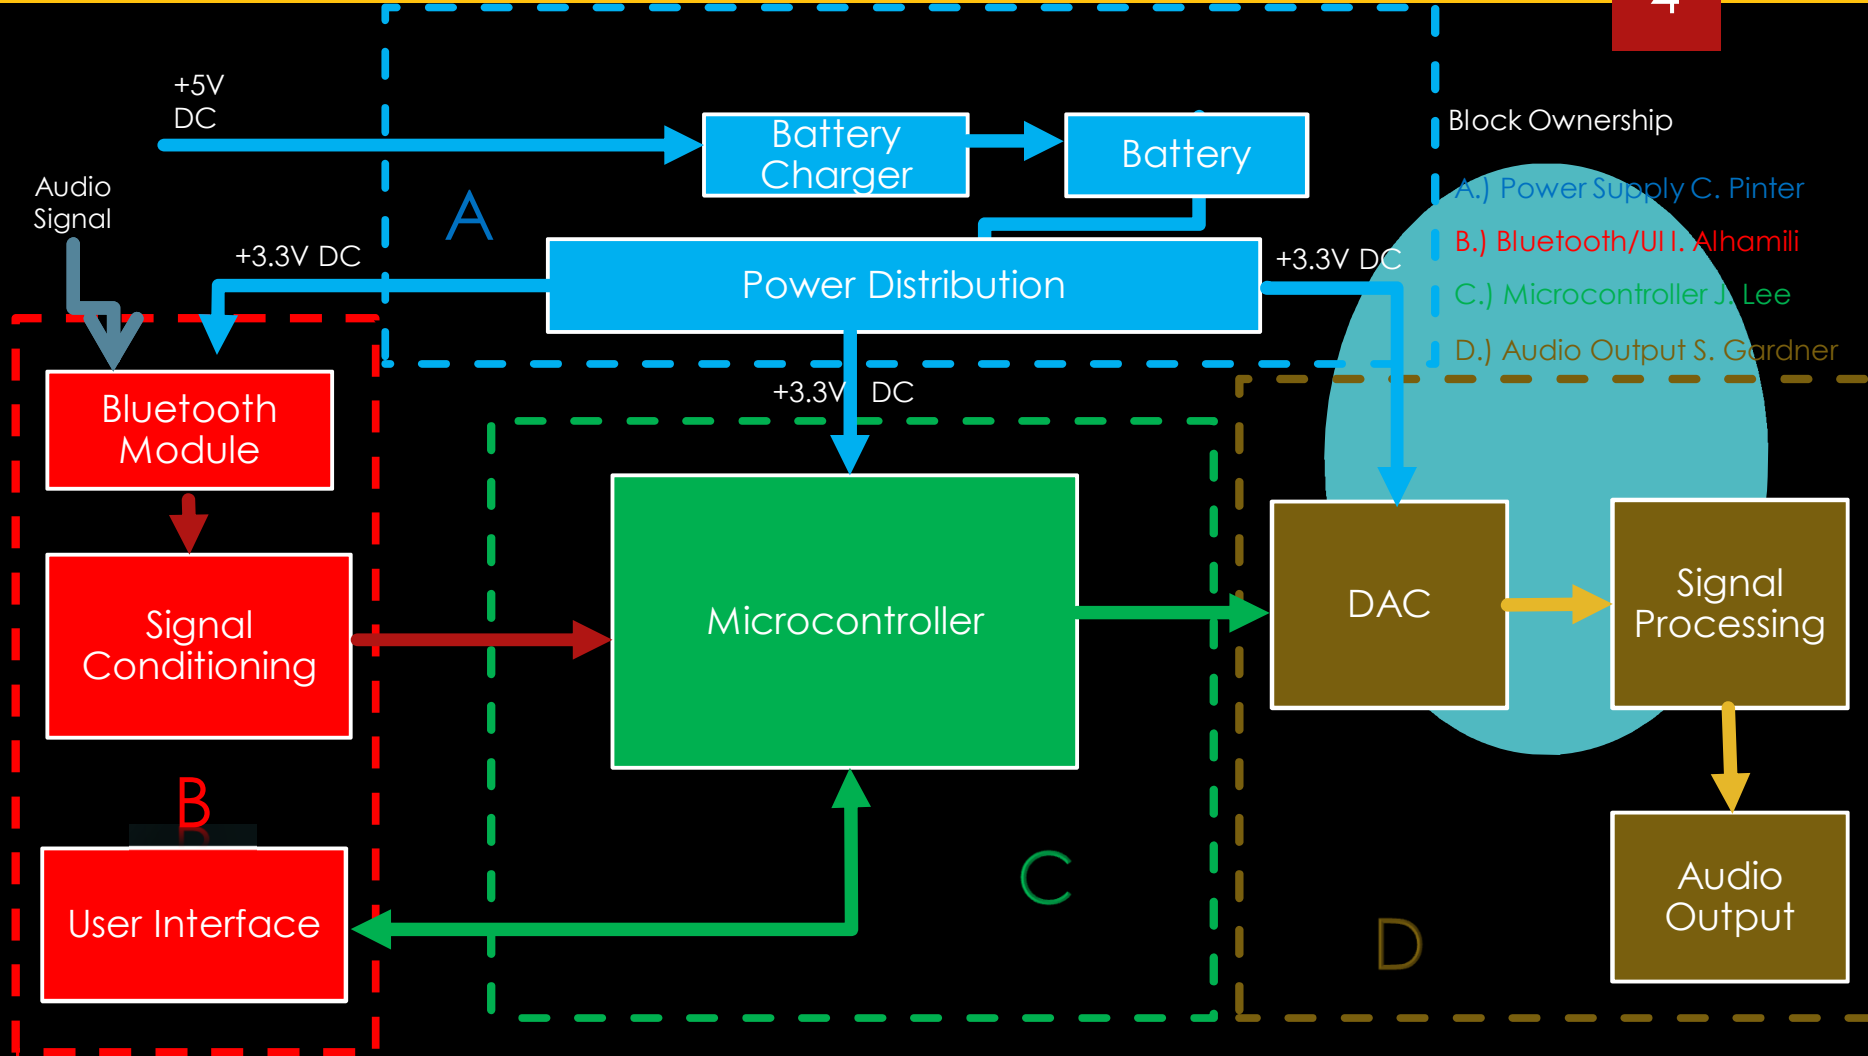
4

+5V DC

Battery Charger

Battery

Block Ownership

A.) Power Supply C. Pinter

B.) Bluetooth/UI I. Alhamili

C.) Microcontroller J. Lee

D.) Audio Output S. Gardner

Audio Signal

A

+3.3V DC

Power Distribution

+3.3V DC

+3.3V DC

Bluetooth Module

Signal Conditioning

Microcontroller

DAC

Signal Processing

B

User Interface

C

D

Audio Output